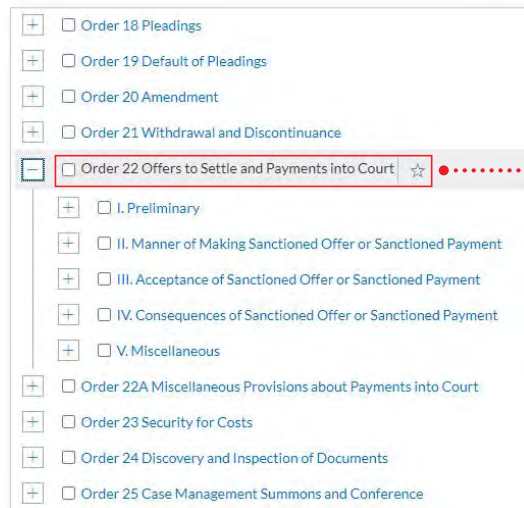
Order 18 Pleadings

Order 19 Default of Pleadings

Order 20 Amendment

Order 21 Withdrawal and Discontinuance

Order 22 Offers to Settle and Payments into Court

I. Preliminary

II. Manner of Making Sanctioned Offer or Sanctioned Payment

III. Acceptance of Sanctioned Offer or Sanctioned Payment

IV. Consequences of Sanctioned Offer or Sanctioned Payment

V. Miscellaneous

Order 22A Miscellaneous Provisions about Payments into Court

Order 23 Security for Costs

Order 24 Discovery and Inspection of Documents

Order 25 Case Management Summons and Conference